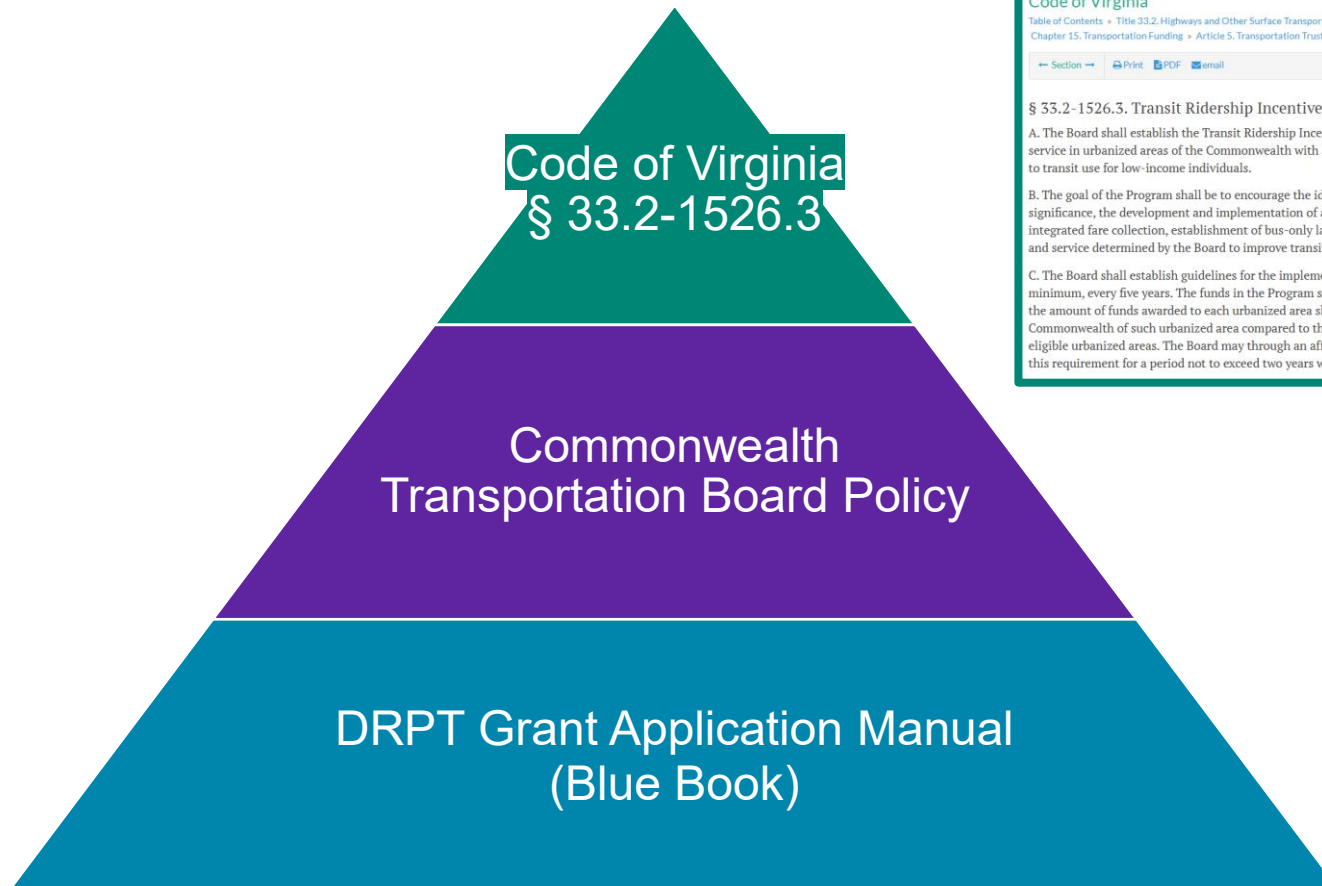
Code of Virginia
§ 33.2-1526.3

Commonwealth Transportation Board Policy

DRPT Grant Application Manual (Blue Book)

Code of Virginia
Table of Contents » Title 33.2. Highways and Other Surface Transpor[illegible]
Chapter 15. Transportation Funding » Article 5. Transportation Trust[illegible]

← Section → Print PDF email

§ 33.2-1526.3. Transit Ridership Incentive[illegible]

A. The Board shall establish the Transit Ridership Ince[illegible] service in urbanized areas of the Commonwealth with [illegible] to transit use for low-income individuals.

B. The goal of the Program shall be to encourage the id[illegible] significance, the development and implementation of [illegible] integrated fare collection, establishment of bus-only la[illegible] and service determined by the Board to improve transi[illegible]

C. The Board shall establish guidelines for the impleme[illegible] minimum, every five years. The funds in the Program s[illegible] the amount of funds awarded to each urbanized area s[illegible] Commonwealth of such urbanized area compared to th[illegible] eligible urbanized areas. The Board may through an af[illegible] this requirement for a period not to exceed two years w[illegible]